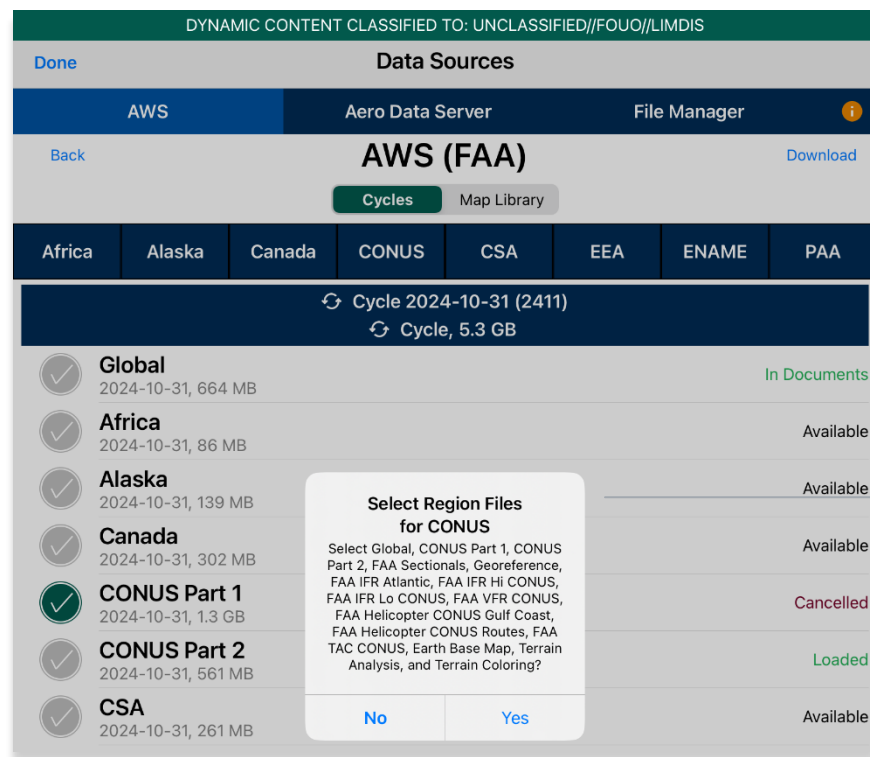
DYNAMIC CONTENT CLASSIFIED TO: UNCLASSIFIED//FOUO//LIMDIS

Done

Data Sources

AWS

Aero Data Server

File Manager

Back

AWS (FAA)

Download

Cycles

Map Library

Africa

Alaska

Canada

CONUS

CSA

EEA

ENAME

PAA

Cycle 2024-10-31 (2411)

Cycle, 5.3 GB

Global
2024-10-31, 664 MB

In Documents

Africa
2024-10-31, 86 MB

Available

Alaska
2024-10-31, 139 MB

Available

Canada
2024-10-31, 302 MB

Available

CONUS Part 1
2024-10-31, 1.3 GB

Cancelled

CONUS Part 2
2024-10-31, 561 MB

Loaded

CSA
2024-10-31, 261 MB

Available

Select Region Files for CONUS

Select Global, CONUS Part 1, CONUS Part 2, FAA Sectionals, Georeference, FAA IFR Atlantic, FAA IFR Hi CONUS, FAA IFR Lo CONUS, FAA VFR CONUS, FAA Helicopter CONUS Gulf Coast, FAA Helicopter CONUS Routes, FAA TAC CONUS, Earth Base Map, Terrain Analysis, and Terrain Coloring?

No

Yes